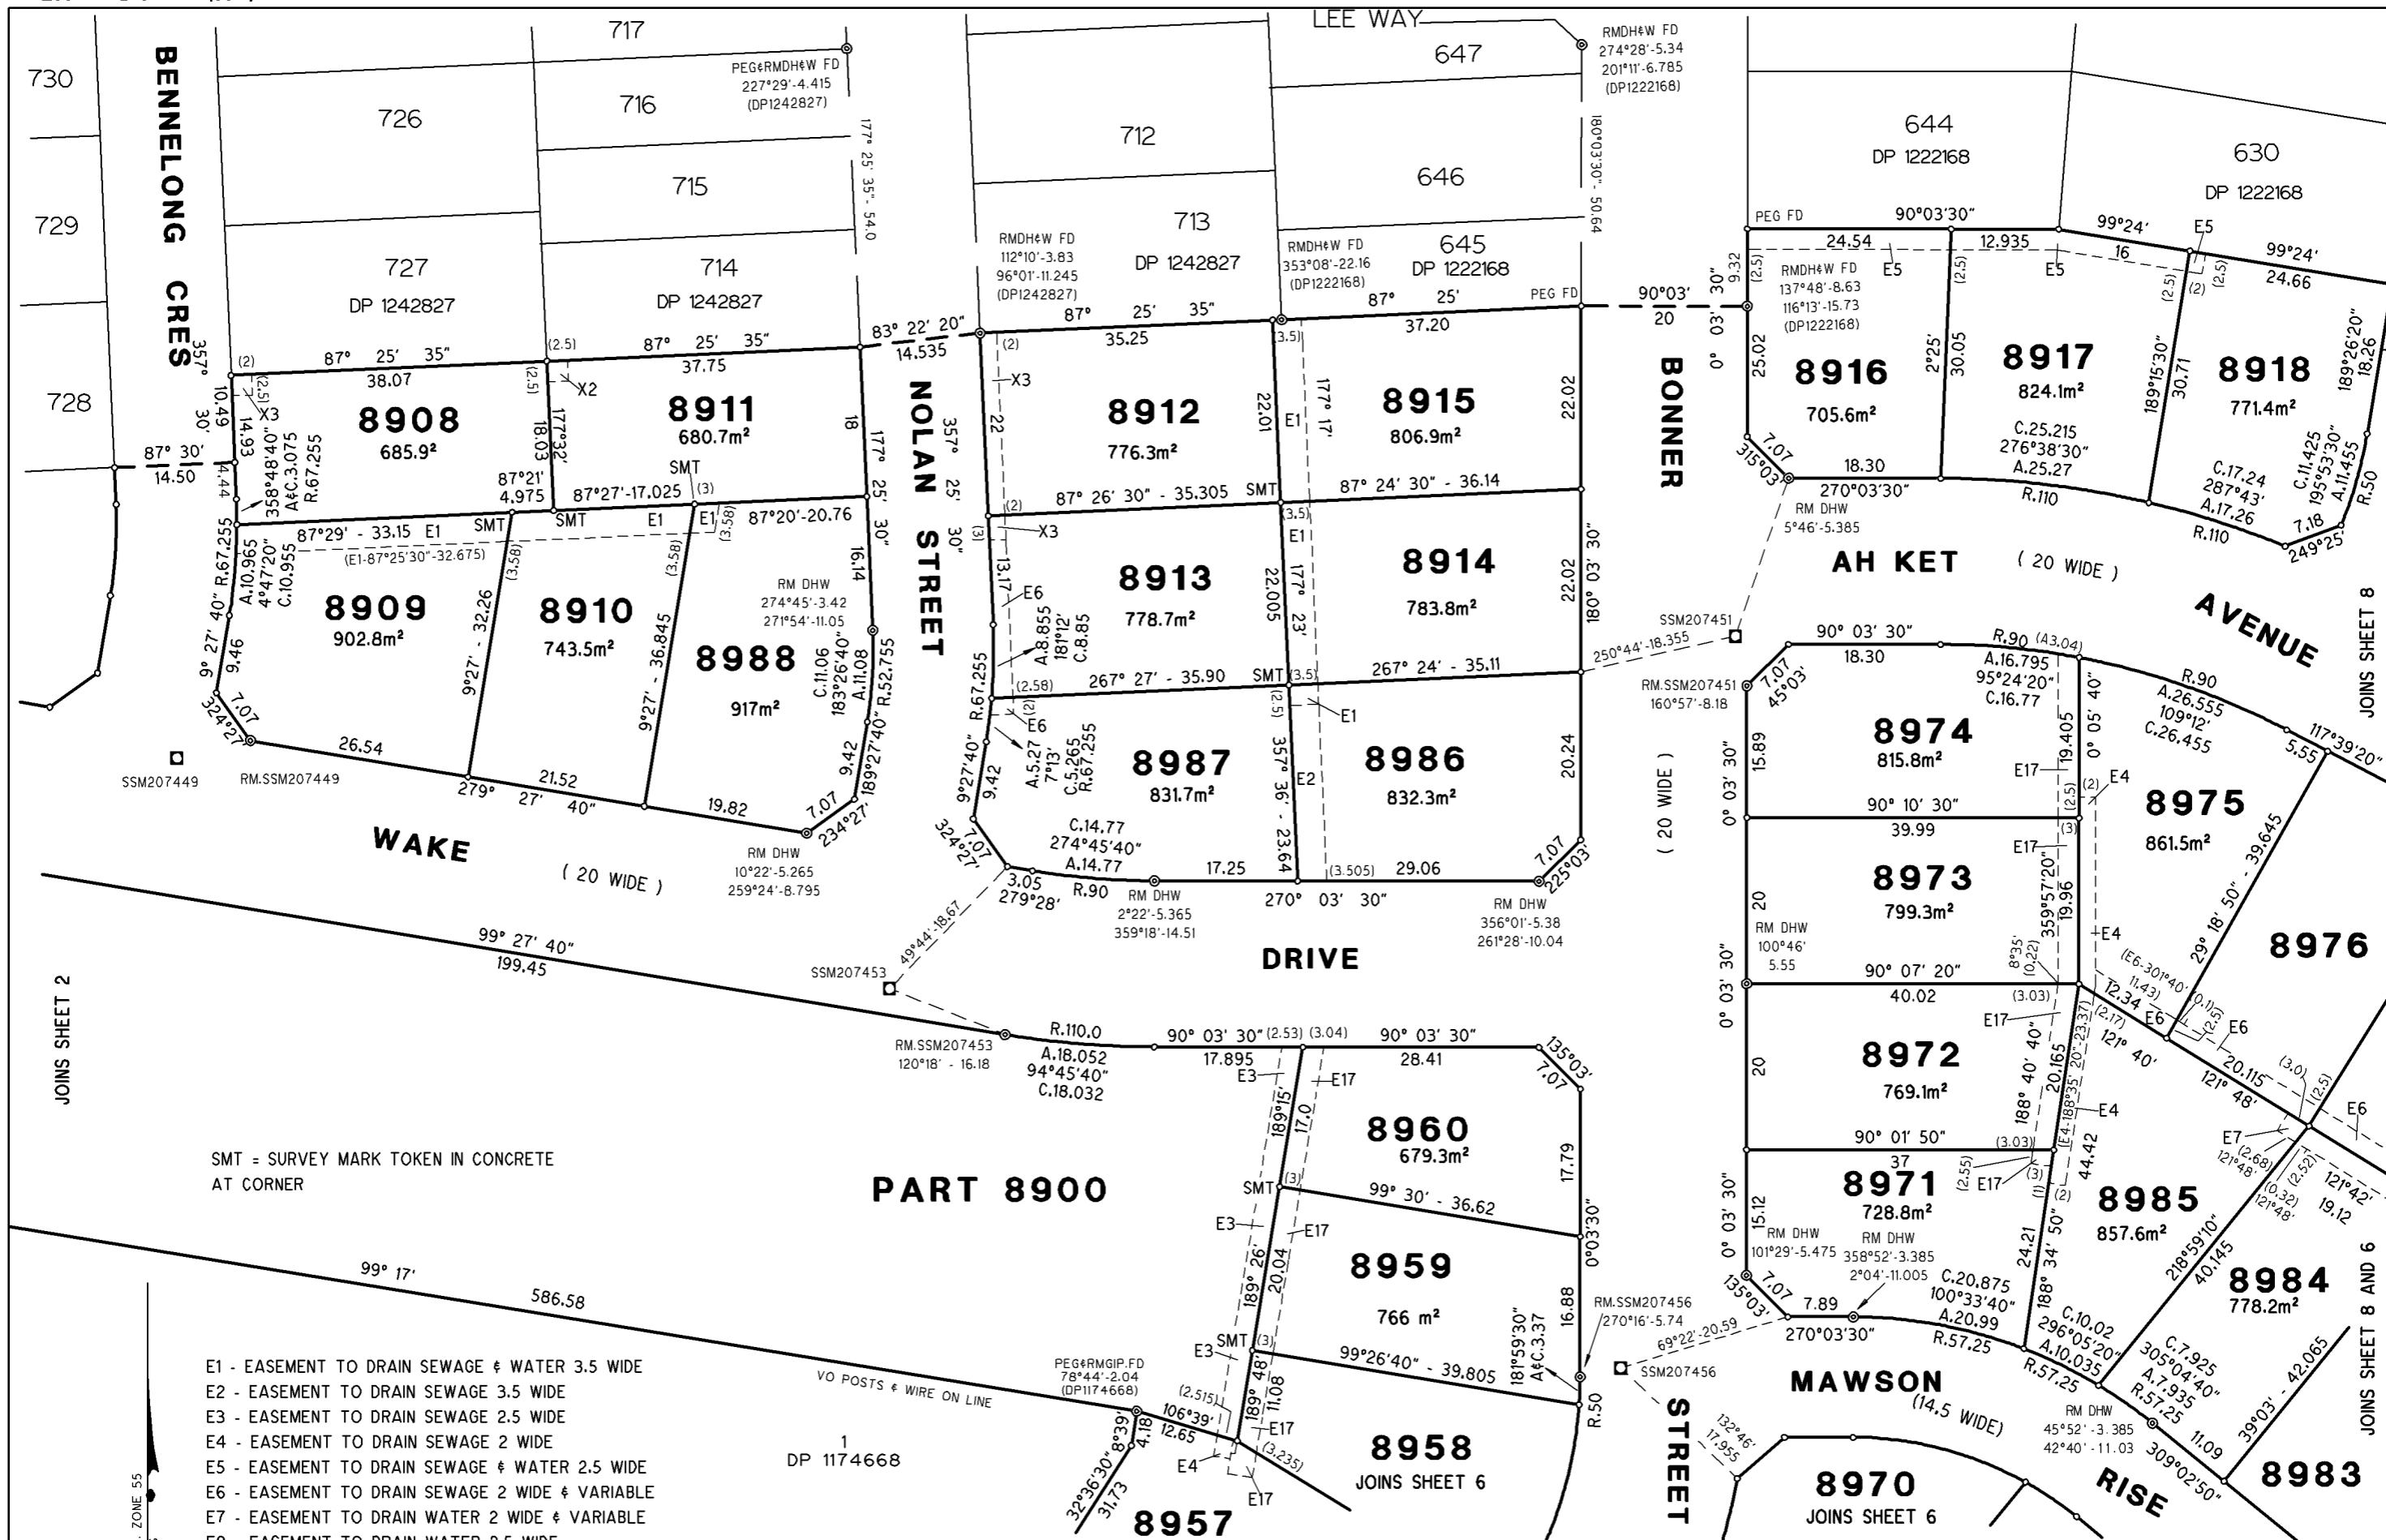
717
730
BENNELONG CRES
726
716
PEG&RMDH&W FD 227°29'-4.415 (DP1242827)
715
729
727 DP 1242827
714 DP 1242827
177° 25' 35" - 54.0
LEE WAY
647
RMDH&W FD 274°28'-5.34 201°11'-6.785 (DP1222168)
712
646
180°03'30" - 50.64
713 DP 1242827
645 DP 1222168
RMDH&W FD 112°10'-3.83 96°01'-11.245 (DP1242827)
RMDH&W FD 353°08'-22.16 (DP1222168)
644 DP 1222168
630 DP 1222168
728
357° 30'
87° 25' 35"
38.07
87° 25' 35"
37.75
83° 22' 20"
14.535
87° 25' 35"
35.25
87° 25'
37.20
PEG FD
90°03' 20
30"
8908
685.9²
8911
680.7m²
NOLAN STREET
8912
776.3m²
8915
806.9m²
BONNER
87° 30'
14.50
X3
X2
X3
SMT
87°21' 4.975
87°27'-17.025
87° 26' 30" - 35.305
SMT
87° 24' 30" - 36.14
87°29' - 33.15 E1
SMT
SMT
E1
E1
87°20'-20.76
(E1-87°25'30"-32.675)
X3
8909
902.8m²
8910
743.5m²
8988
917m²
8913
778.7m²
8914
783.8m²
RM DHW 274°45'-3.42 271°54'-11.05
E6
267° 27' - 35.90
SMT
267° 24' - 35.11
E6
E1
8987
831.7m²
8986
832.3m²
E2
26.54
21.52
19.82
279° 27' 40"
SSM207449
RM.SSM207449
WAKE
( 20 WIDE )
RM DHW 10°22'-5.265 259°24'-8.795
C.14.77 274°45'40" A.14.77
3.05 279°28'
R.90
RM DHW 2°22'-5.365 359°18'-14.51
17.25
270° 03' 30"
29.06
RM DHW 356°01'-5.38 261°28'-10.04
DRIVE
PEG FD
90°03'30"
24.54
E5
12.935
E5
99°24'
16
E5
99°24'
24.66
RMDH&W FD 137°48'-8.63 116°13'-15.73 (DP1222168)
8916
705.6m²
8917
824.1m²
8918
771.4m²
C.25.215 276°38'30" A.25.27
18.30
270°03'30"
R.110
RM DHW 5°46'-5.385
AH KET
( 20 WIDE )
AVENUE
SSM207451
250°44'-18.355
RM.SSM207451 160°57'-8.18
90° 03' 30"
18.30
R.90 (43.04)
A.16.795 95°24'20" C.16.77
R.90 A.26.555 109°12' C.26.455
117°39'20"
8974
815.8m²
E17
E4
8975
861.5m²
90° 10' 30"
39.99
E17
8973
799.3m²
RM DHW 100°46' 5.55
8976
90° 07' 20"
40.02
E4
E6
E6
E17
8972
769.1m²
E4
90° 01' 50"
E7
E6
8971
728.8m²
E17
8985
857.6m²
RM DHW 101°29'-5.475
RM DHW 358°52'-3.385 2°04'-11.005
C.20.875 100°33'40" A.20.99
8984
778.2m²
7.89
270°03'30"
R.57.25
C.10.02 296°05'20" A.10.035
C.7.925 305°04'40" A.7.935
MAWSON (14.5 WIDE)
RM DHW 45°52'-3.385 42°40'-11.03
RISE
8983
8970
JOINS SHEET 6
JOINS SHEET 8
JOINS SHEET 8 AND 6
99° 27' 40"
199.45
SSM207453
49°44'-18.67
RM.SSM207453 120°18' - 16.18
R.110.0
A.18.052 94°45'40" C.18.032
90° 03' 30"
17.895
90° 03' 30"
28.41
E3
E17
8960
679.3m²
SMT
99° 30' - 36.62
E3
E17
8959
766 m²
SMT
E3
99°26'40" - 39.805
8958
JOINS SHEET 6
E17
E4
E17
8957
PART 8900
JOINS SHEET 2
SMT = SURVEY MARK TOKEN IN CONCRETE AT CORNER
99° 17'
586.58
VO POSTS & WIRE ON LINE
PEG&RMGIP.FD 78°44'-2.04 (DP1174668)
1 DP 1174668
RM.SSM207456 270°16'-5.74
69°22'-20.59
SSM207456
STREET
E1 - EASEMENT TO DRAIN SEWAGE & WATER 3.5 WIDE
E2 - EASEMENT TO DRAIN SEWAGE 3.5 WIDE
E3 - EASEMENT TO DRAIN SEWAGE 2.5 WIDE
E4 - EASEMENT TO DRAIN SEWAGE 2 WIDE
E5 - EASEMENT TO DRAIN SEWAGE & WATER 2.5 WIDE
E6 - EASEMENT TO DRAIN SEWAGE 2 WIDE & VARIABLE
E7 - EASEMENT TO DRAIN WATER 2 WIDE & VARIABLE
ZONE 55